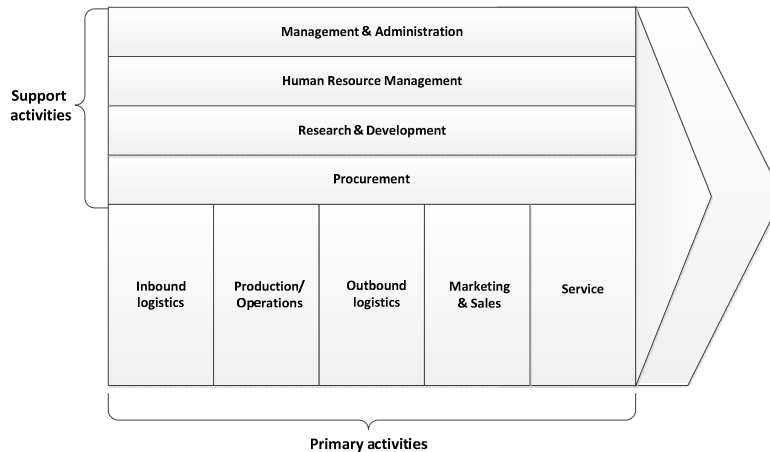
Support activities

Management & Administration

Human Resource Management

Research & Development

Procurement

Inbound logistics

Production/ Operations

Outbound logistics

Marketing & Sales

Service

Primary activities